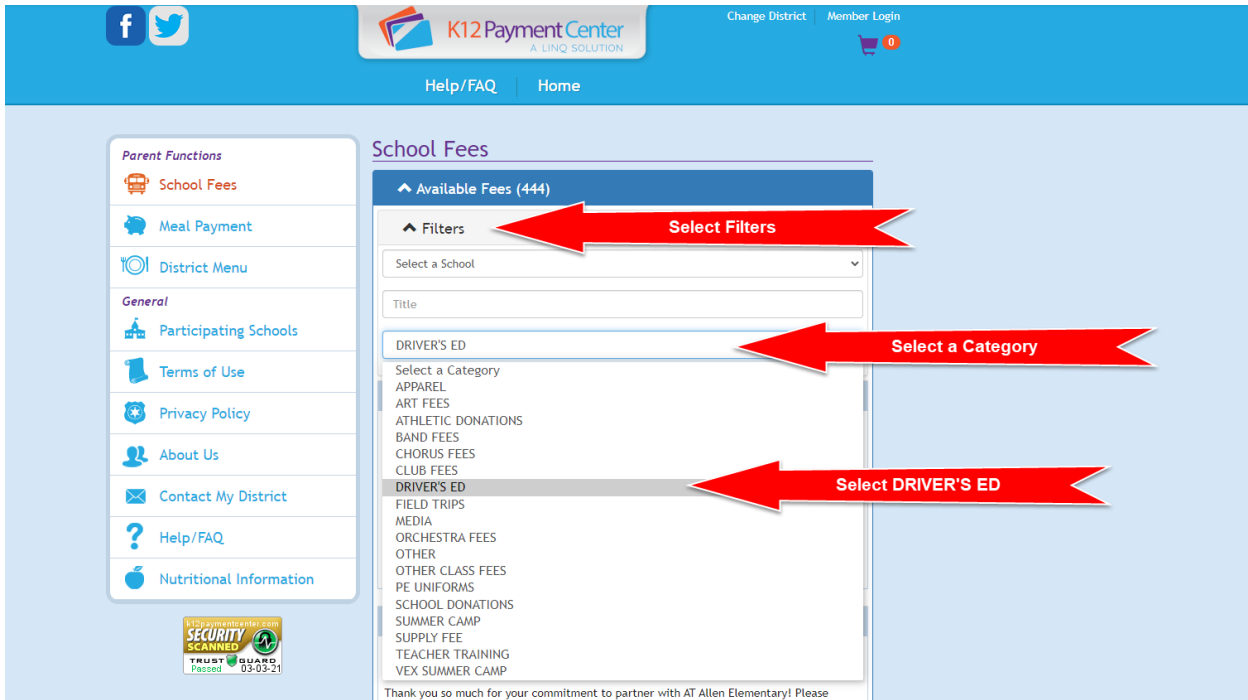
K12 Payment Center
A LINQ SOLUTION

Change District | Member Login

0

Help/FAQ | Home

Parent Functions
School Fees
Meal Payment
District Menu
General
Participating Schools
Terms of Use
Privacy Policy
About Us
Contact My District
Help/FAQ
Nutritional Information

k12paymentcenter.com
SECURITY SCANNED
TRUST GUARD
Passed 03-03-21

School Fees

Available Fees (444)

Filters

Select Filters

Select a School

Title

DRIVER'S ED

Select a Category

Select a Category
APPAREL
ART FEES
ATHLETIC DONATIONS
BAND FEES
CHORUS FEES
CLUB FEES
DRIVER'S ED
FIELD TRIPS
MEDIA
ORCHESTRA FEES
OTHER
OTHER CLASS FEES
PE UNIFORMS
SCHOOL DONATIONS
SUMMER CAMP
SUPPLY FEE
TEACHER TRAINING
VEX SUMMER CAMP

Select DRIVER'S ED

Thank you so much for your commitment to partner with AT Allen Elementary! Please